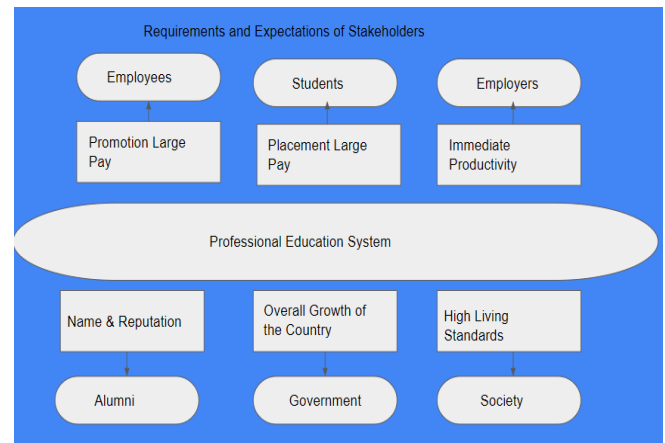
Requirements and Expectations of Stakeholders

Employees

Students

Employers

Promotion Large Pay

Placement Large Pay

Immediate Productivity

Professional Education System

Name & Reputation

Overall Growth of the Country

High Living Standards

Alumni

Government

Society